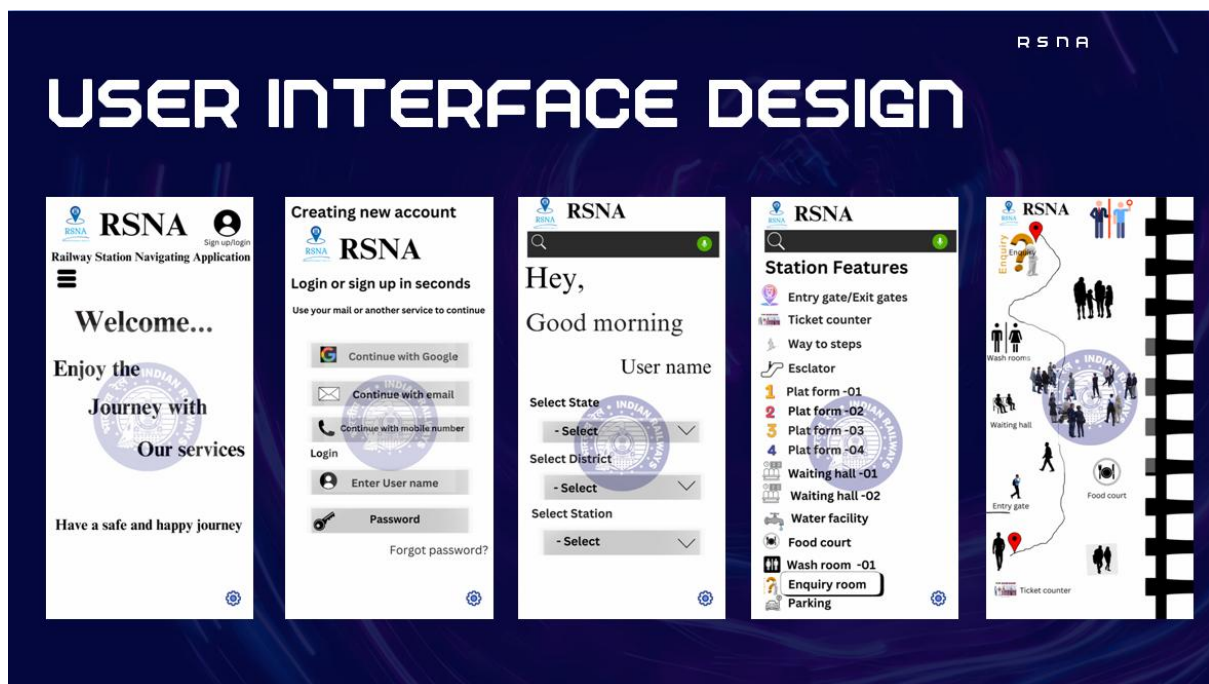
RSNA

USER INTERFACE DESIGN

RSNA
RSNA
Sign up/login
Railway Station Navigating Application
Welcome...
Enjoy the
Journey with
Our services
Have a safe and happy journey

Creating new account
RSNA
RSNA
Login or sign up in seconds
Use your mail or another service to continue
Continue with Google
Continue with email
Continue with mobile number
Login
Enter User name
Password
Forgot password?

RSNA
RSNA
Hey,
Good morning
User name
Select State
- Select
Select District
- Select
Select Station
- Select

RSNA
RSNA
Station Features
Entry gate/Exit gates
Ticket counter
Way to steps
Esclator
Plat form -01
Plat form -02
Plat form -03
Plat form -04
Waiting hall -01
Waiting hall -02
Water facility
Food court
Wash room -01
Enquiry room
Parking

RSNA
RSNA
Enquiry
Enquiry
Wash rooms
Waiting hall
Food court
Entry gate
Ticket counter